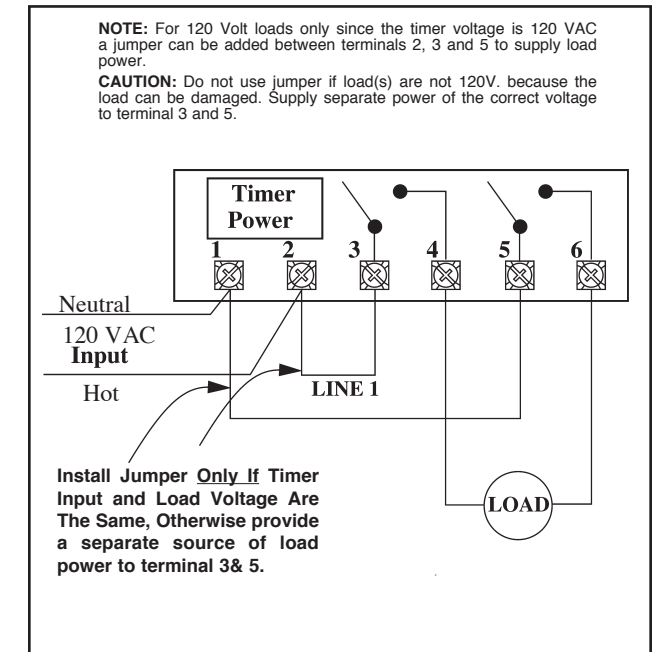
**NOTE:** For 120 Volt loads only since the timer voltage is 120 VAC a jumper can be added between terminals 2, 3 and 5 to supply load power.

**CAUTION:** Do not use jumper if load(s) are not 120V. because the load can be damaged. Supply separate power of the correct voltage to terminal 3 and 5.

Timer Power

1 2 3 4 5 6

Neutral

120 VAC
Input

Hot

LINE 1

LOAD

Install Jumper Only If Timer Input and Load Voltage Are The Same, Otherwise provide a separate source of load power to terminal 3& 5.